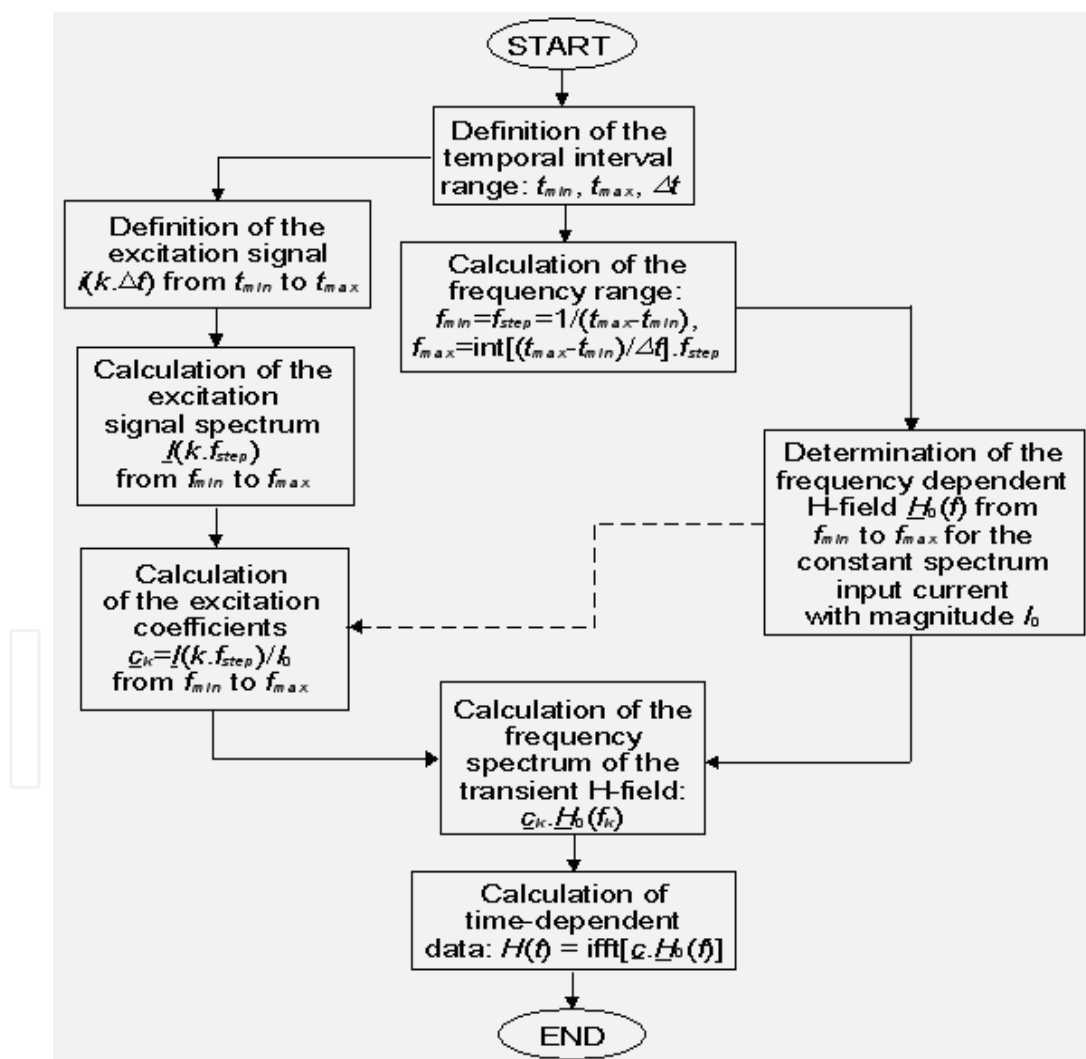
START

Definition of the temporal interval range: $t_{min}$, $t_{max}$, $\Delta t$

Definition of the excitation signal $i(k.\Delta t)$ from $t_{min}$ to $t_{max}$

Calculation of the frequency range: $f_{min}=f_{step}=1/(t_{max}-t_{min})$, $f_{max}=\text{int}[(t_{max}-t_{min})/\Delta t].f_{step}$

Calculation of the excitation signal spectrum $\underline{I}(k.f_{step})$ from $f_{min}$ to $f_{max}$

Determination of the frequency dependent H-field $\underline{H}_0(f)$ from $f_{min}$ to $f_{max}$ for the constant spectrum input current with magnitude $I_0$

Calculation of the excitation coefficients $\underline{c}_k=\underline{I}(k.f_{step})/I_0$ from $f_{min}$ to $f_{max}$

Calculation of the frequency spectrum of the transient H-field: $\underline{c}_k.\underline{H}_0(f_k)$

Calculation of time-dependent data: $H(t)$ = ifft[$\underline{c}.\underline{H}_0(f)$]

END